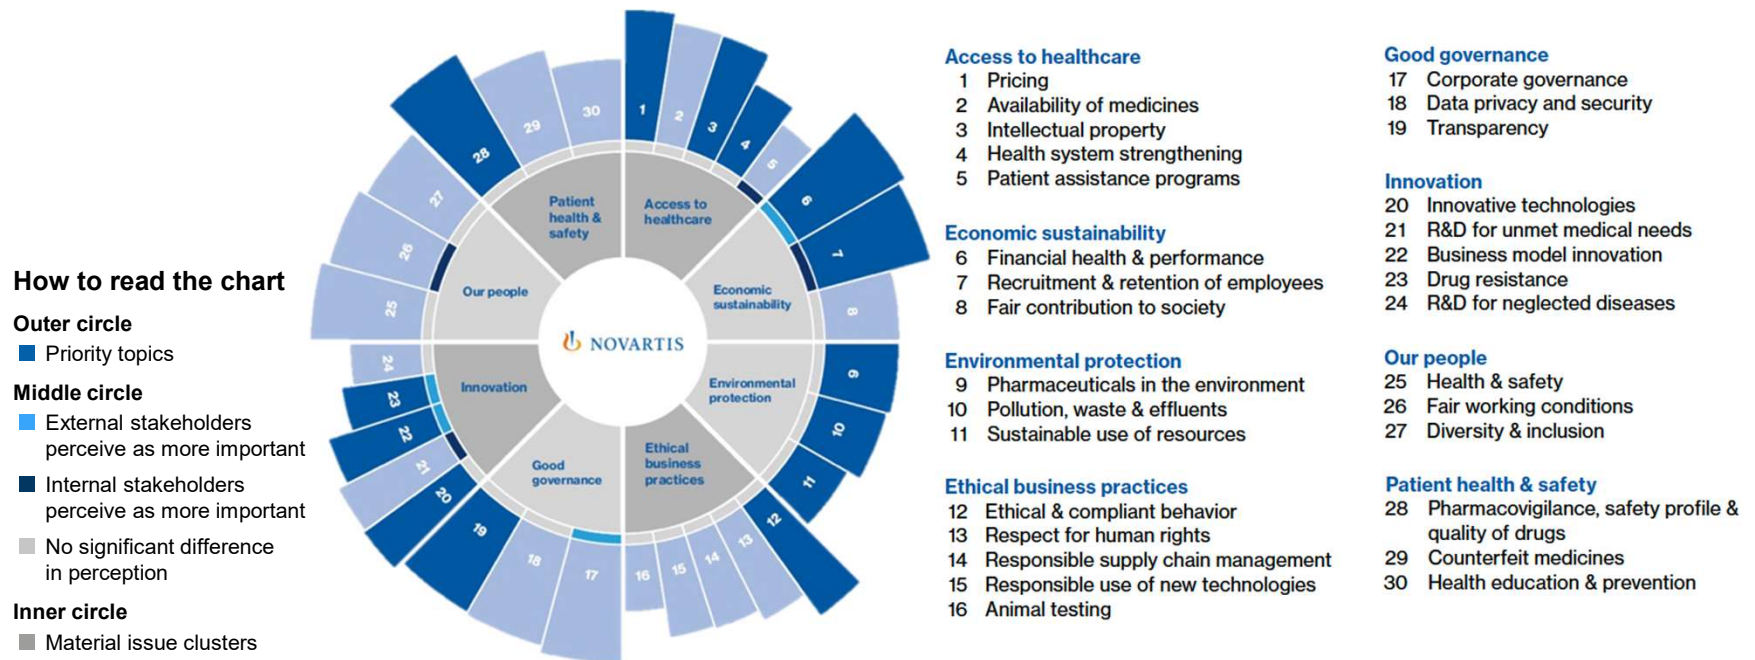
How to read the chart

Outer circle
Priority topics

Middle circle
External stakeholders perceive as more important

Internal stakeholders perceive as more important

No significant difference in perception

Inner circle
Material issue clusters

1 2 3 4 5 6 7 8 9 10 11 12 13 14 15 16 17 18 19 20 21 22 23 24 25 26 27 28 29 30

Patient health & safety
Access to healthcare
Economic sustainability
Environmental protection
Ethical business practices
Good governance
Innovation
Our people

NOVARTIS

Access to healthcare
1 Pricing
2 Availability of medicines
3 Intellectual property
4 Health system strengthening
5 Patient assistance programs

Economic sustainability
6 Financial health & performance
7 Recruitment & retention of employees
8 Fair contribution to society

Environmental protection
9 Pharmaceuticals in the environment
10 Pollution, waste & effluents
11 Sustainable use of resources

Ethical business practices
12 Ethical & compliant behavior
13 Respect for human rights
14 Responsible supply chain management
15 Responsible use of new technologies
16 Animal testing

Good governance
17 Corporate governance
18 Data privacy and security
19 Transparency

Innovation
20 Innovative technologies
21 R&D for unmet medical needs
22 Business model innovation
23 Drug resistance
24 R&D for neglected diseases

Our people
25 Health & safety
26 Fair working conditions
27 Diversity & inclusion

Patient health & safety
28 Pharmacovigilance, safety profile & quality of drugs
29 Counterfeit medicines
30 Health education & prevention